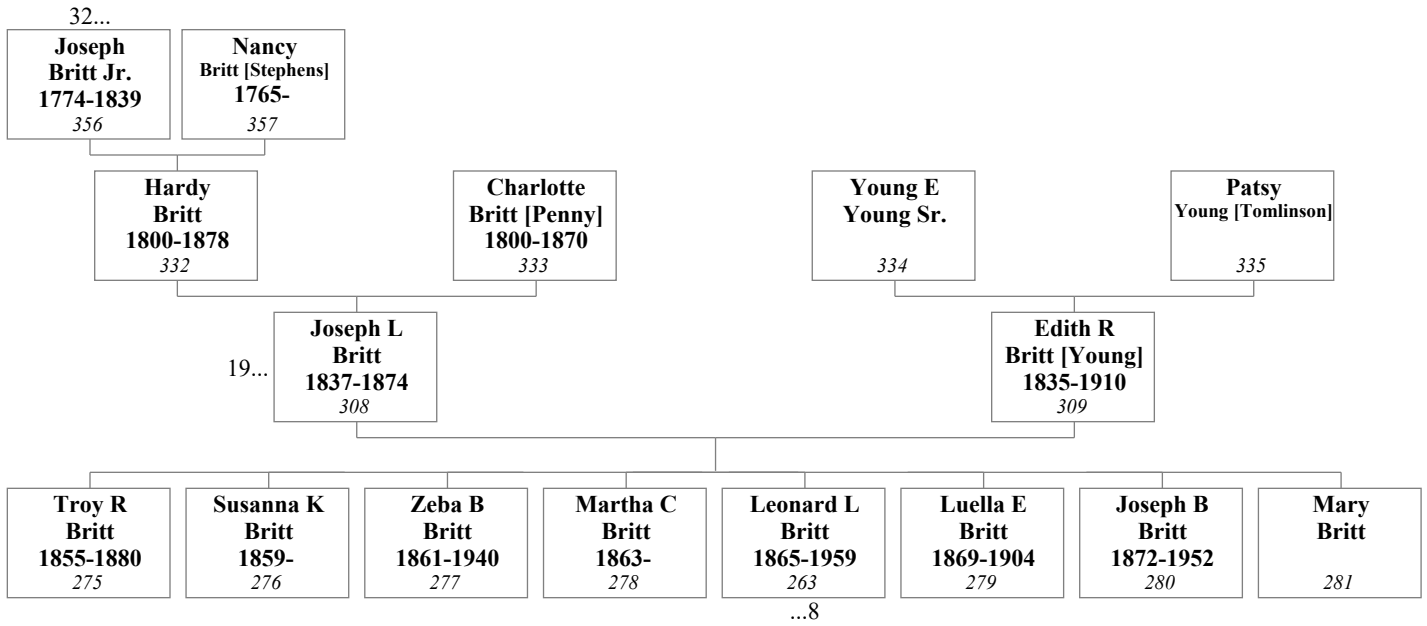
32...

**Joseph Britt Jr. 1774-1839** *356*

**Nancy Britt [Stephens] 1765-** *357*

**Hardy Britt 1800-1878** *332*

**Charlotte Britt [Penny] 1800-1870** *333*

**Young E Young Sr.** *334*

**Patsy Young [Tomlinson]** *335*

19...

**Joseph L Britt 1837-1874** *308*

**Edith R Britt [Young] 1835-1910** *309*

**Troy R Britt 1855-1880** *275*

**Susanna K Britt 1859-** *276*

**Zeba B Britt 1861-1940** *277*

**Martha C Britt 1863-** *278*

**Leonard L Britt 1865-1959** *263*

...8

**Luella E Britt 1869-1904** *279*

**Joseph B Britt 1872-1952** *280*

**Mary Britt** *281*